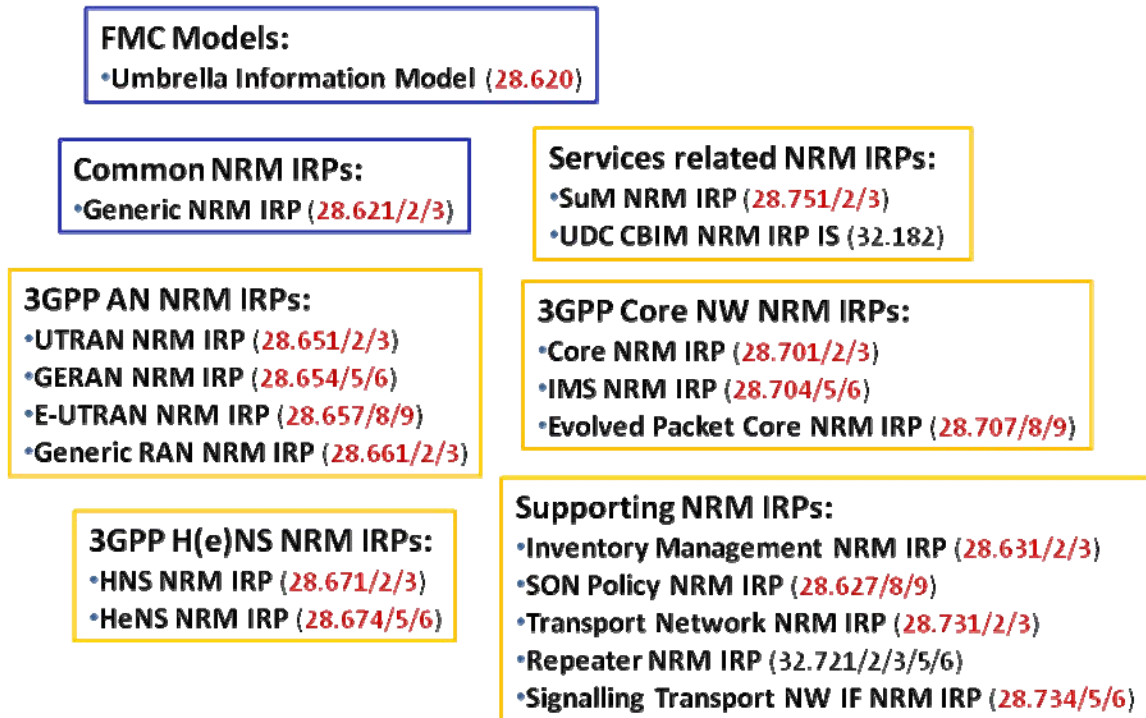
FMC Models:
•Umbrella Information Model (28.620)

Common NRM IRPs:
•Generic NRM IRP (28.621/2/3)

Services related NRM IRPs:
•SuM NRM IRP (28.751/2/3)
•UDC CBIM NRM IRP IS (32.182)

3GPP AN NRM IRPs:
•UTRAN NRM IRP (28.651/2/3)
•GERAN NRM IRP (28.654/5/6)
•E-UTRAN NRM IRP (28.657/8/9)
•Generic RAN NRM IRP (28.661/2/3)

3GPP Core NW NRM IRPs:
•Core NRM IRP (28.701/2/3)
•IMS NRM IRP (28.704/5/6)
•Evolved Packet Core NRM IRP (28.707/8/9)

3GPP H(e)NS NRM IRPs:
•HNS NRM IRP (28.671/2/3)
•HeNS NRM IRP (28.674/5/6)

Supporting NRM IRPs:
•Inventory Management NRM IRP (28.631/2/3)
•SON Policy NRM IRP (28.627/8/9)
•Transport Network NRM IRP (28.731/2/3)
•Repeater NRM IRP (32.721/2/3/5/6)
•Signalling Transport NW IF NRM IRP (28.734/5/6)